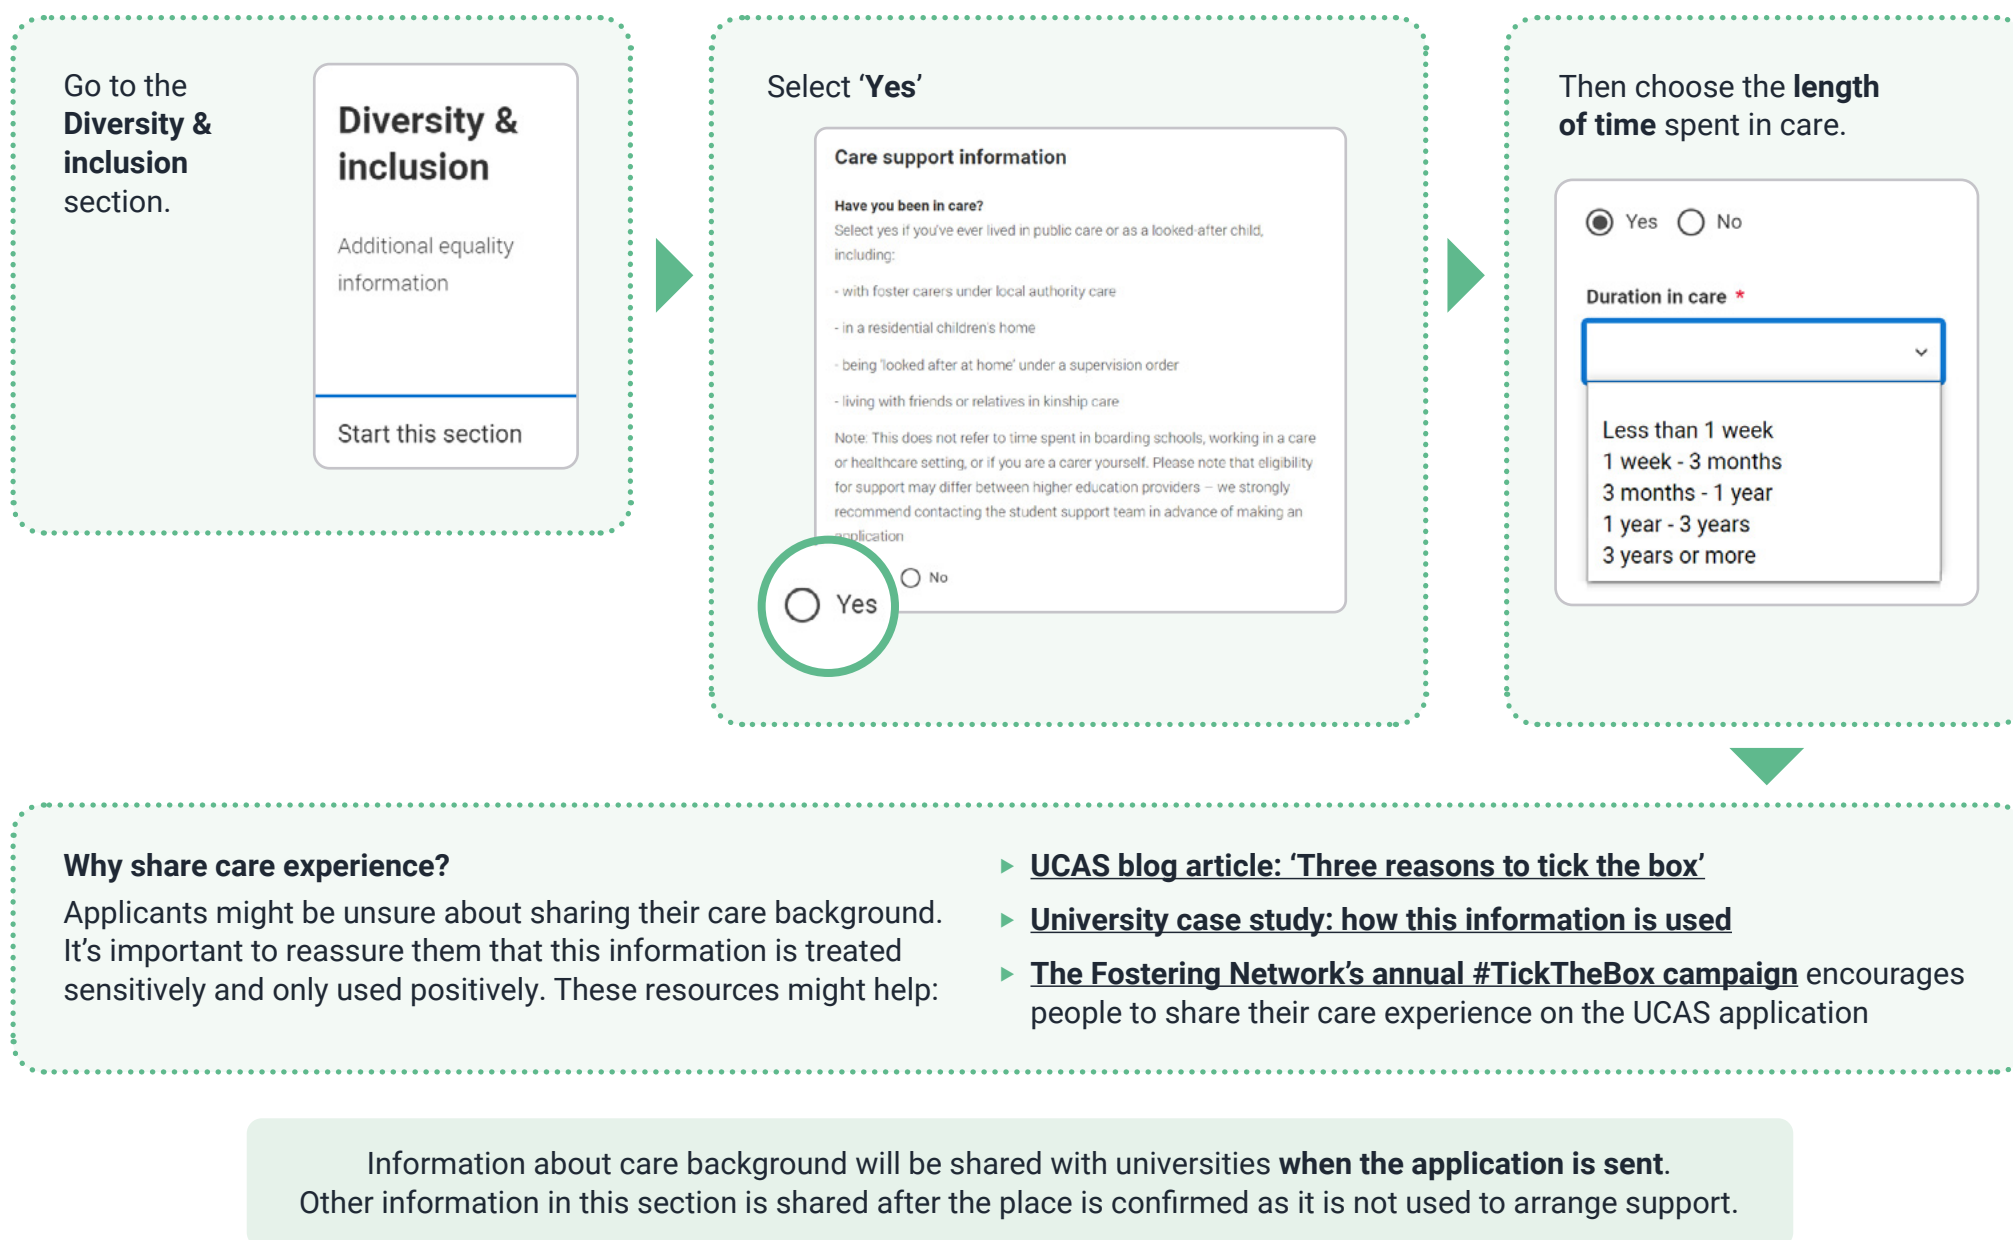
Go to the **Diversity & inclusion** section.

Diversity & inclusion

Additional equality information

Start this section

Select '**Yes**'

Care support information

Have you been in care?

Select yes if you've ever lived in public care or as a looked-after child, including:

- with foster carers under local authority care

- in a residential children's home

- being 'looked after at home' under a supervision order

- living with friends or relatives in kinship care

Note: This does not refer to time spent in boarding schools, working in a care or healthcare setting, or if you are a carer yourself. Please note that eligibility for support may differ between higher education providers – we strongly recommend contacting the student support team in advance of making an application

Yes

No

Then choose the **length of time** spent in care.

Yes No

Duration in care *

Less than 1 week
1 week - 3 months
3 months - 1 year
1 year - 3 years
3 years or more

**Why share care experience?**

Applicants might be unsure about sharing their care background. It's important to reassure them that this information is treated sensitively and only used positively. These resources might help:

UCAS blog article: 'Three reasons to tick the box'

University case study: how this information is used

The Fostering Network's annual #TickTheBox campaign encourages people to share their care experience on the UCAS application

Information about care background will be shared with universities **when the application is sent**.
Other information in this section is shared after the place is confirmed as it is not used to arrange support.